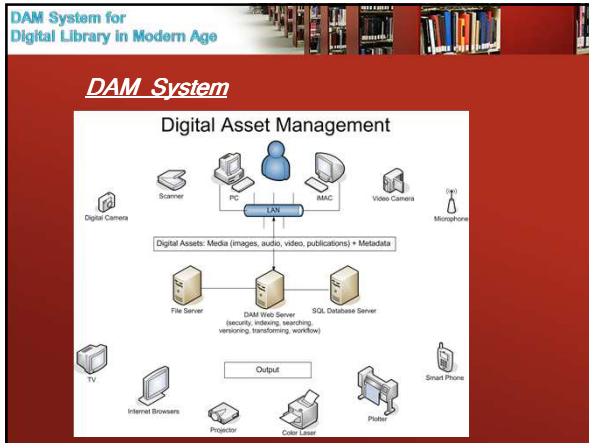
DAM System for
Digital Library in Modern Age

DAM System

Digital Asset Management

Scanner

PC

IMAC

Video Camera

Digital Camera

Microphone

LAN

Digital Assets: Media (images, audio, video, publications) + Metadata

File Server

DAM Web Server
(security, indexing, searching, versioning, transforming, workflow)

SQL Database Server

Output

TV

Smart Phone

Internet Browsers

Projector

Color Laser

Plotter